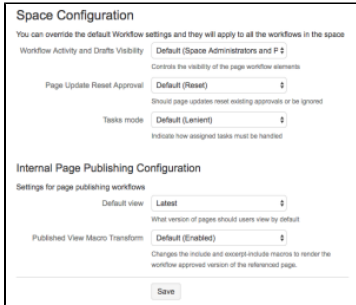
Space Configuration

You can override the default Workflow settings and they will apply to all the workflows in the space

Workflow Activity and Drafts Visibility Default (Space Administrators and P

Controls the visibility of the page workflow elements

Page Update Reset Approval Default (Reset)

Should page updates reset existing approvals or be ignored

Tasks mode Default (Lenient)

Indicate how assigned tasks must be handled

Internal Page Publishing Configuration

Settings for page publishing workflows

Default view Latest

What version of pages should users view by default

Published View Macro Transform Default (Enabled)

Changes the include and excerpt-include macros to render the workflow approved version of the referenced page.

Save